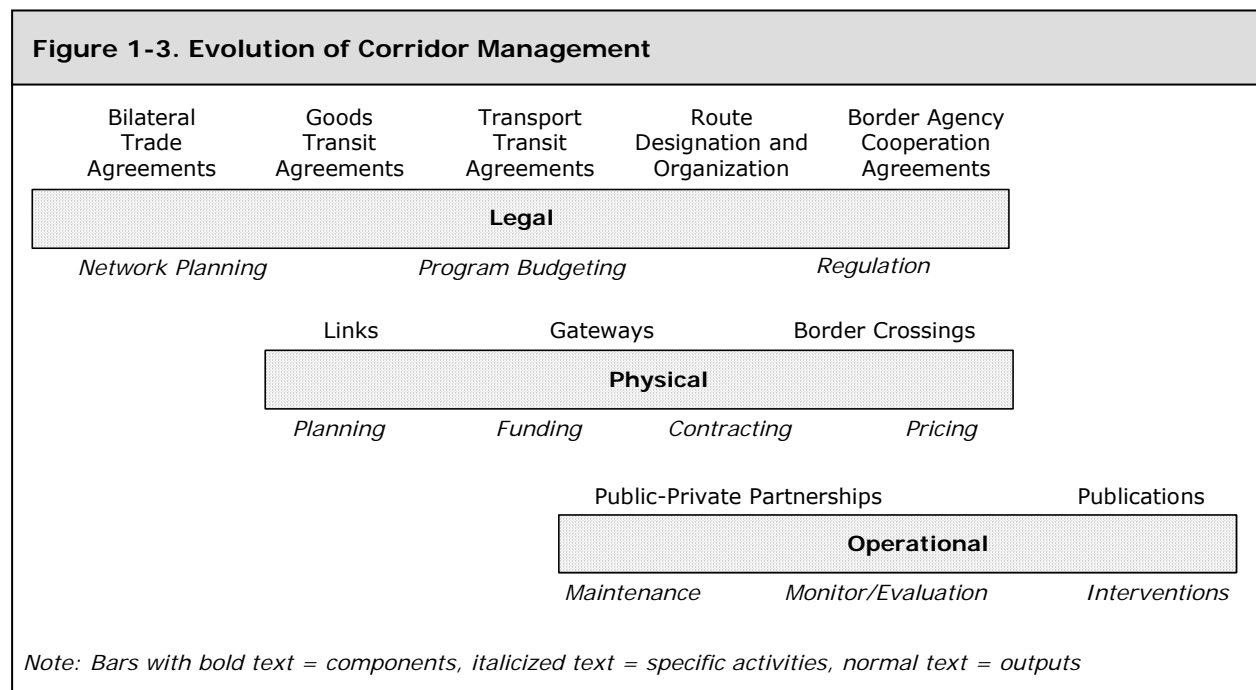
Figure 1-3. Evolution of Corridor Management

Bilateral Trade Agreements

Goods Transit Agreements

Transport Transit Agreements

Route Designation and Organization

Border Agency Cooperation Agreements

Legal

Network Planning

Program Budgeting

Regulation

Links

Gateways

Border Crossings

Physical

Planning

Funding

Contracting

Pricing

Public-Private Partnerships

Publications

Operational

Maintenance

Monitor/Evaluation

Interventions

Note: Bars with bold text = components, italicized text = specific activities, normal text = outputs